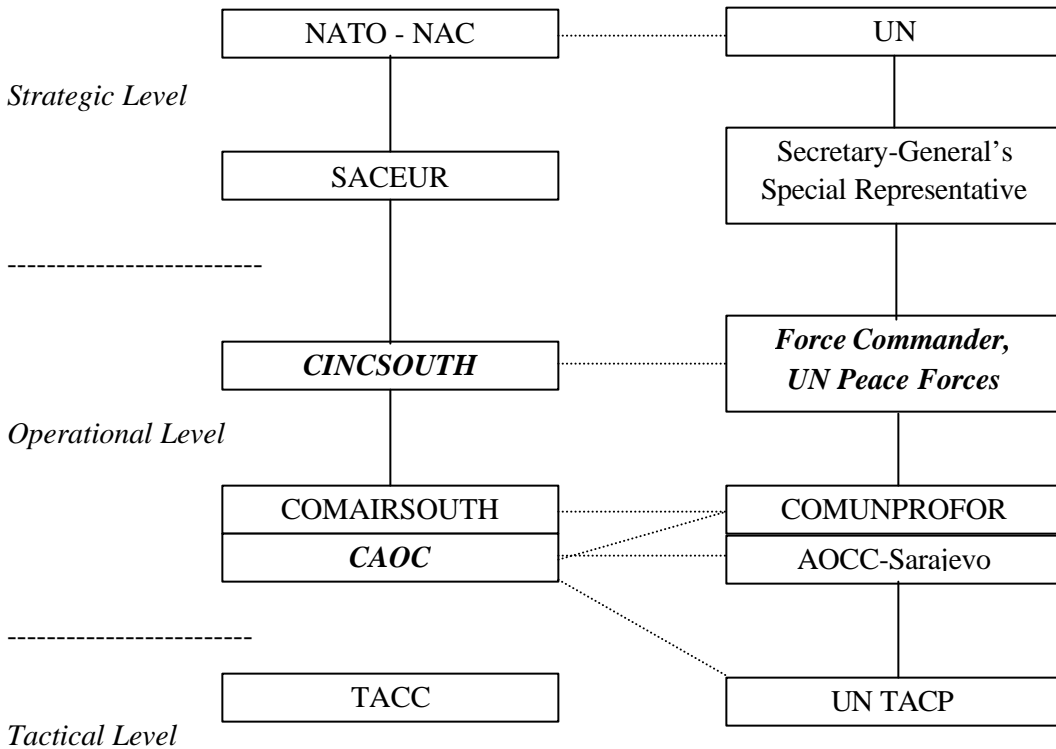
NATO - NAC

UN

*Strategic Level*

SACEUR

Secretary-General's Special Representative

*CINCSOUTH*

*Force Commander, UN Peace Forces*

*Operational Level*

COMAIRSOUTH

COMUNPROFOR

*CAOC*

AOCC-Sarajevo

TACC

UN TACP

*Tactical Level*